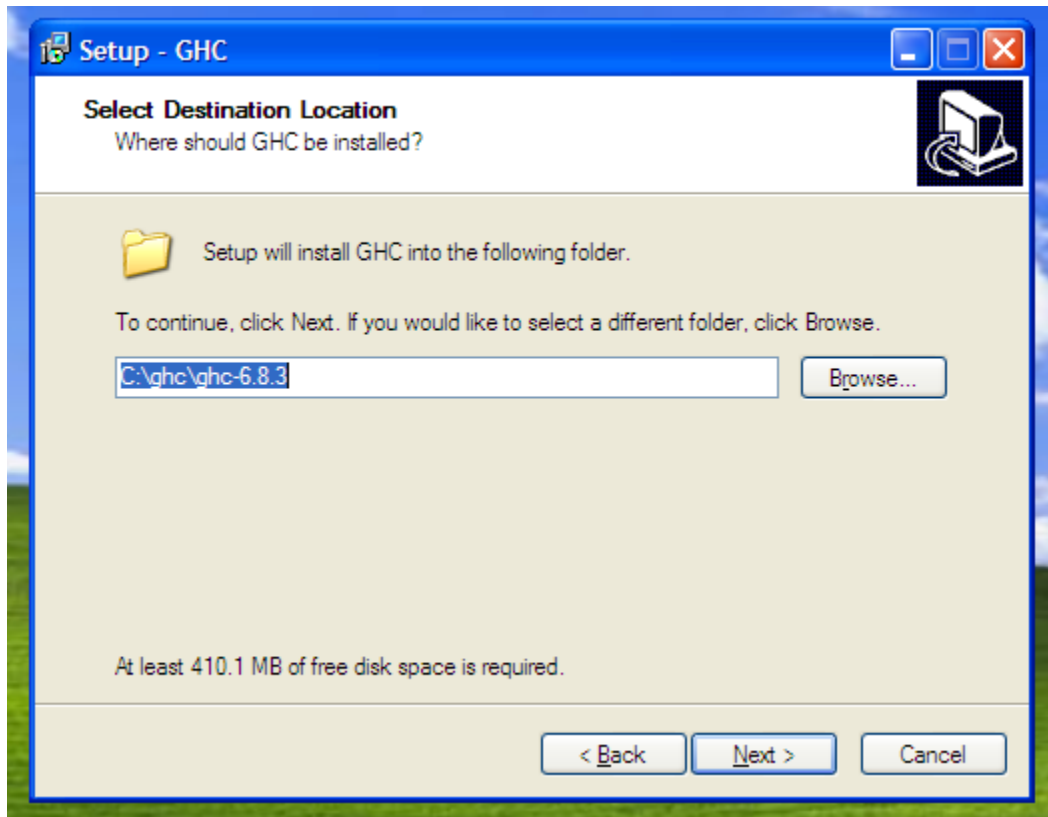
Setup - GHC

Select Destination Location
Where should GHC be installed?

Setup will install GHC into the following folder.

To continue, click Next. If you would like to select a different folder, click Browse.

C:\ghc\ghc-6.8.3

Browse...

At least 410.1 MB of free disk space is required.

< Back

Next >

Cancel